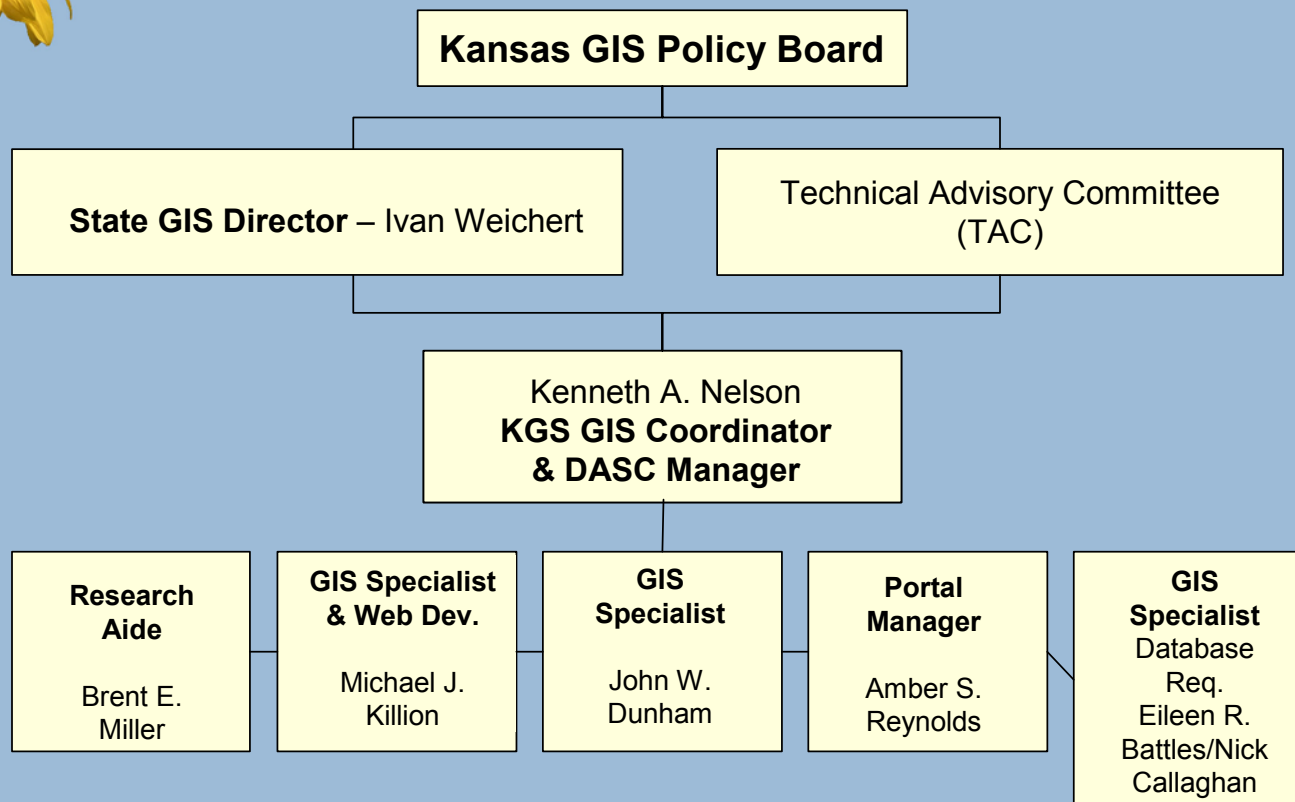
Kansas GIS Policy Board

State GIS Director – Ivan Weichert

Technical Advisory Committee (TAC)

Kenneth A. Nelson
KGS GIS Coordinator & DASC Manager

Research Aide
Brent E. Miller

GIS Specialist & Web Dev.
Michael J. Killion

GIS Specialist
John W. Dunham

Portal Manager
Amber S. Reynolds

GIS Specialist
Database Req.
Eileen R. Battles/Nick Callaghan